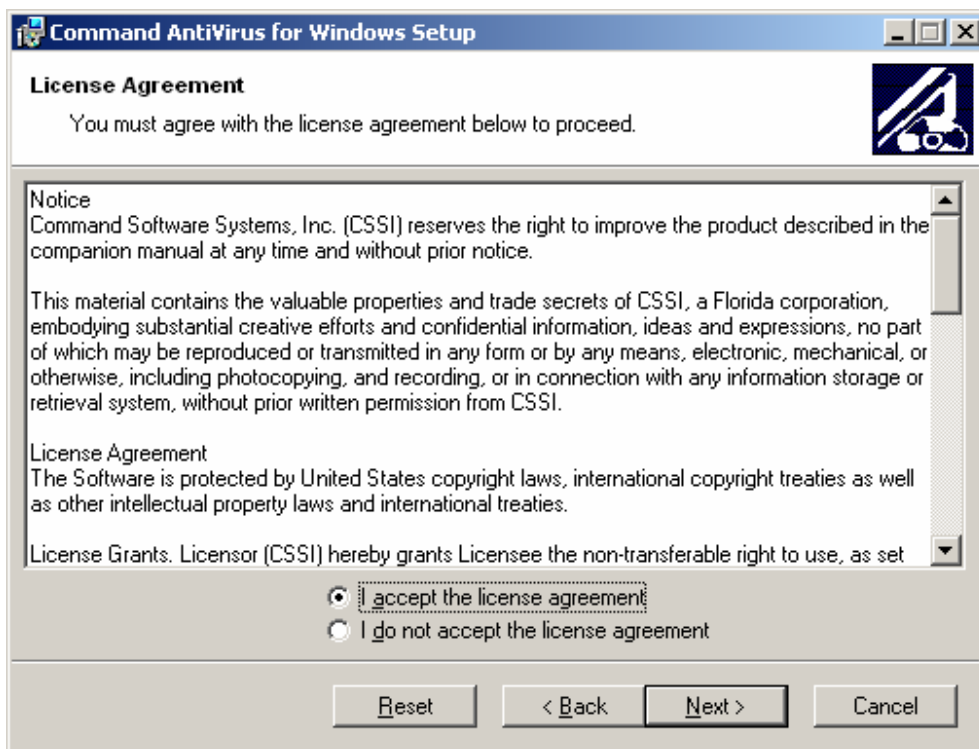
Command AntiVirus for Windows Setup

License Agreement

You must agree with the license agreement below to proceed.

Notice
Command Software Systems, Inc. (CSSI) reserves the right to improve the product described in the companion manual at any time and without prior notice.

This material contains the valuable properties and trade secrets of CSSI, a Florida corporation, embodying substantial creative efforts and confidential information, ideas and expressions, no part of which may be reproduced or transmitted in any form or by any means, electronic, mechanical, or otherwise, including photocopying, and recording, or in connection with any information storage or retrieval system, without prior written permission from CSSI.

License Agreement
The Software is protected by United States copyright laws, international copyright treaties as well as other intellectual property laws and international treaties.

License Grants. Licensor (CSSI) hereby grants Licensee the non-transferable right to use, as set

I accept the license agreement
I do not accept the license agreement

Reset
< Back
Next >
Cancel